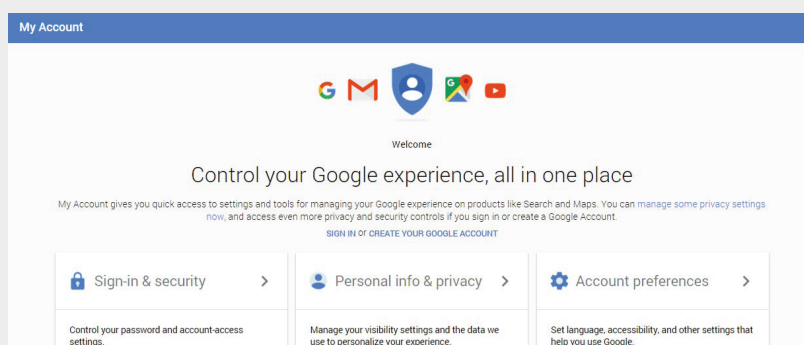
My Account

Welcome

Control your Google experience, all in one place

My Account gives you quick access to settings and tools for managing your Google experience on products like Search and Maps. You can manage some privacy settings now, and access even more privacy and security controls if you sign in or create a Google Account.

SIGN IN or CREATE YOUR GOOGLE ACCOUNT

Sign-in & security >

Control your password and account-access settings.

Personal info & privacy >

Manage your visibility settings and the data we use to personalize your experience.

Account preferences >

Set language, accessibility, and other settings that help you use Google.